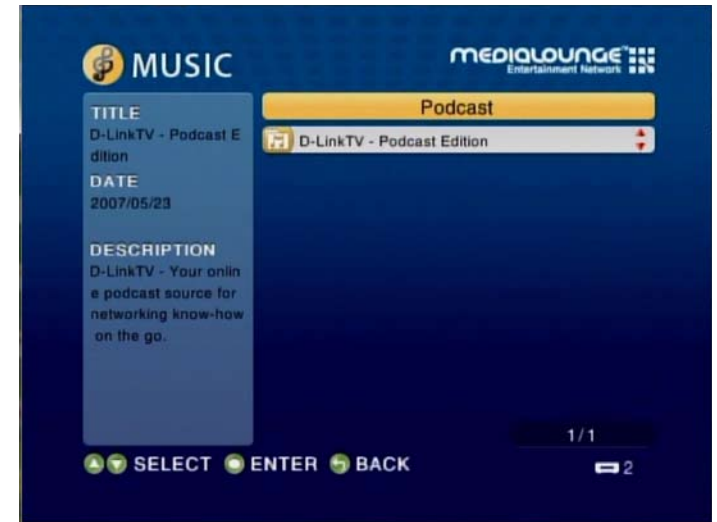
MUSIC

MEDIALOUNGE™ Entertainment Network

TITLE
D-LinkTV - Podcast Edition
DATE
2007/05/23

DESCRIPTION
D-LinkTV - Your online podcast source for networking know-how on the go.

Podcast

D-LinkTV - Podcast Edition

1/1

SELECT ENTER BACK

2